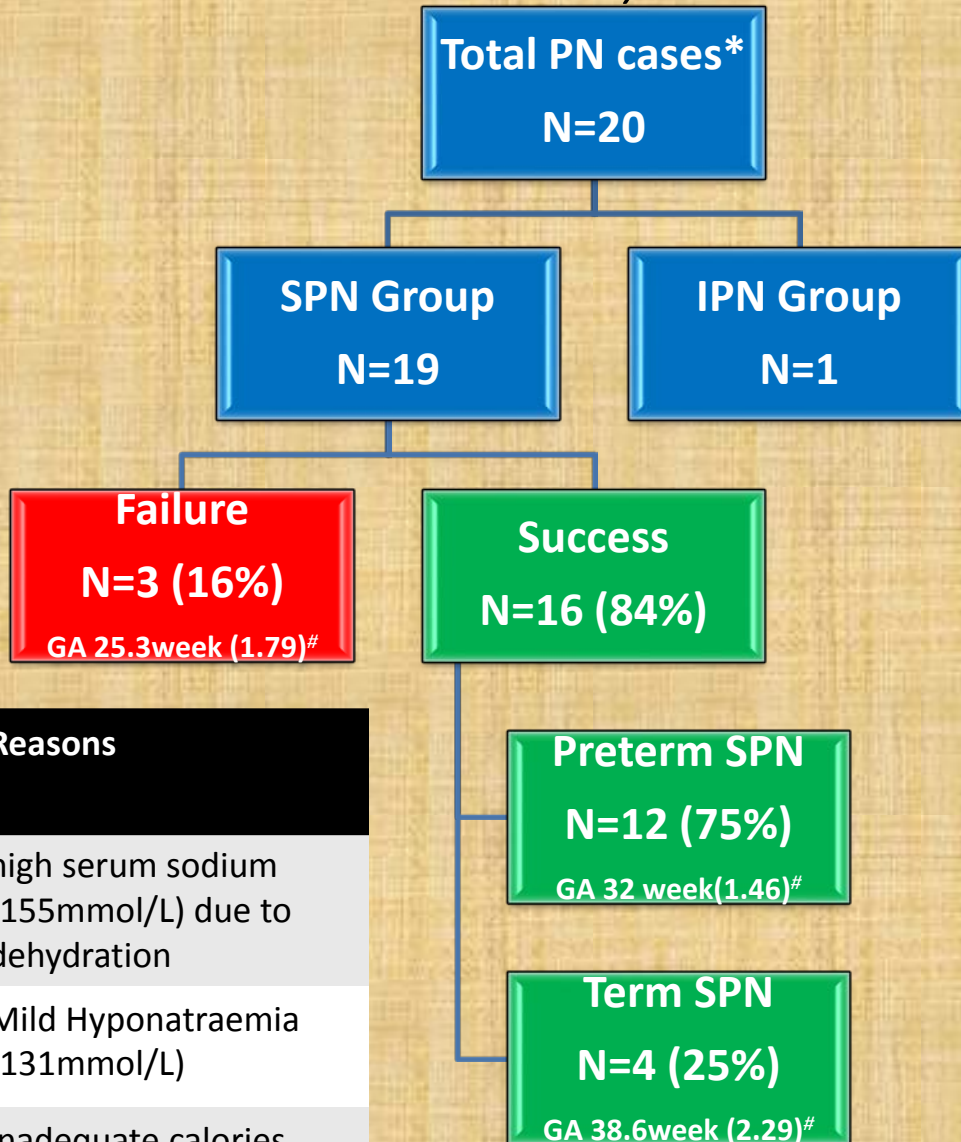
Total PN cases*
N=20

SPN Group
N=19

IPN Group
N=1

Failure
N=3 (16%)
GA 25.3week (1.79)$^{\#}$

Success
N=16 (84%)

| Reasons |
|---|
| high serum sodium (155mmol/L) due to dehydration |
| Mild Hyponatraemia (131mmol/L) |
| nadequate calories |

Preterm SPN
N=12 (75%)
GA 32 week(1.46)$^{\#}$

Term SPN
N=4 (25%)
GA 38.6week (2.29)$^{\#}$